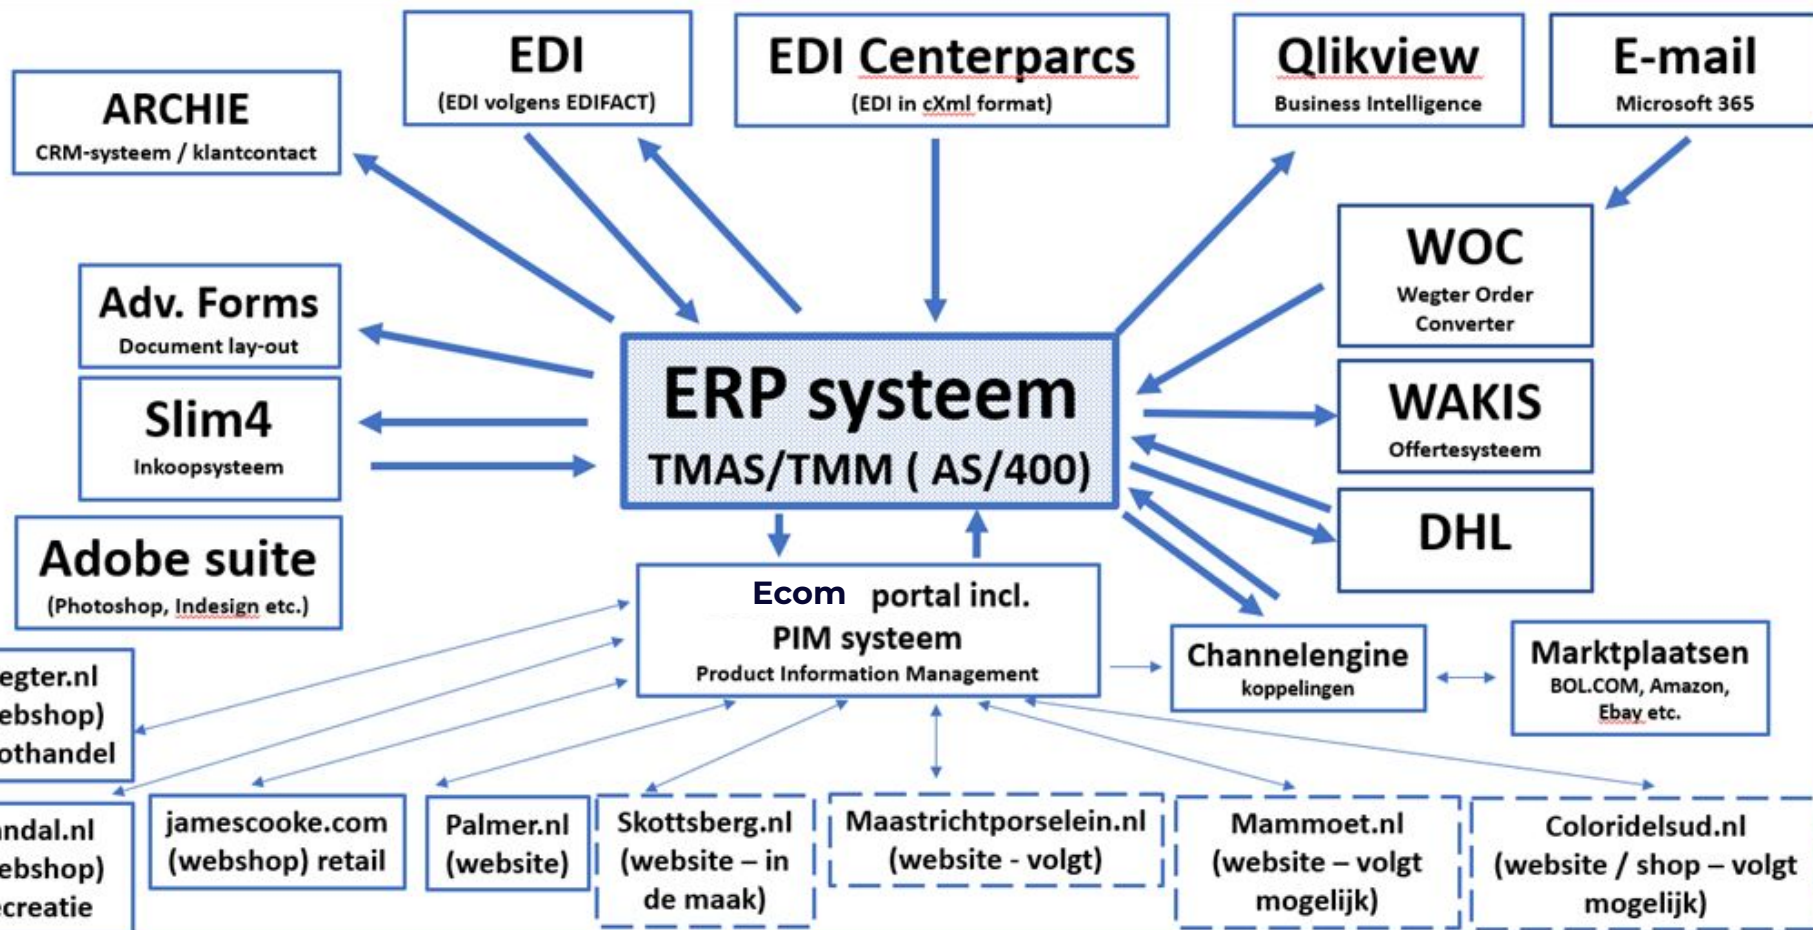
ARCHIE
CRM-systeem / klantcontact

EDI
(EDI volgens EDIFACT)

EDI Centerparcs
(EDI in cXml format)

Qlikview
Business Intelligence

E-mail
Microsoft 365

Adv. Forms
Document lay-out

WOC
Wegter Order Converter

Slim4
Inkoopsysteem

ERP systeem
TMAS/TMM ( AS/400)

WAKIS
Offertesysteem

DHL

Adobe suite
(Photoshop, Indesign etc.)

Ecom portal incl.
PIM systeem
Product Information Management

Channelengine
koppelingen

Marktplaatsen
BOL.COM, Amazon, Ebay etc.

egter.nl
ebshop)
othandel

ndal.nl
ebshop)
creatie

jamescooke.com
(webshop) retail

Palmer.nl
(website)

Skottsberg.nl
(website – in de maak)

Maastrichtporselein.nl
(website - volgt)

Mammoet.nl
(website – volgt mogelijk)

Coloridelsud.nl
(website / shop – volgt mogelijk)